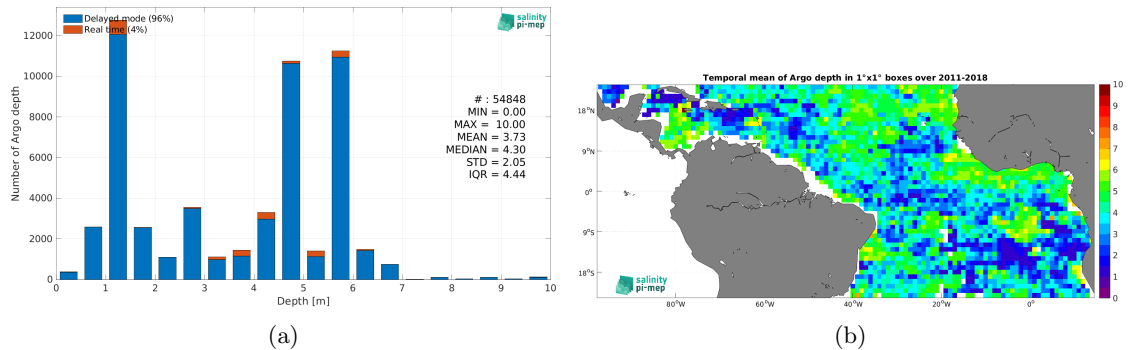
Delayed mode (96%)
Real time (4%)

salinity pi-mep

12000
10000
8000
6000
4000
2000
0

Number of Argo depth

# : 54848
MIN = 0.00
MAX = 10.00
MEAN = 3.73
MEDIAN = 4.30
STD = 2.05
IQR = 4.44

0 1 2 3 4 5 6 7 8 9 10
Depth [m]

(a)

Temporal mean of Argo depth in 1°x1° boxes over 2011-2018

18°N
9°N
0°
9°S
18°S

80°W 60°W 40°W 20°W 0°

10
9
8
7
6
5
4
3
2
1
0

salinity pi-mep

(b)